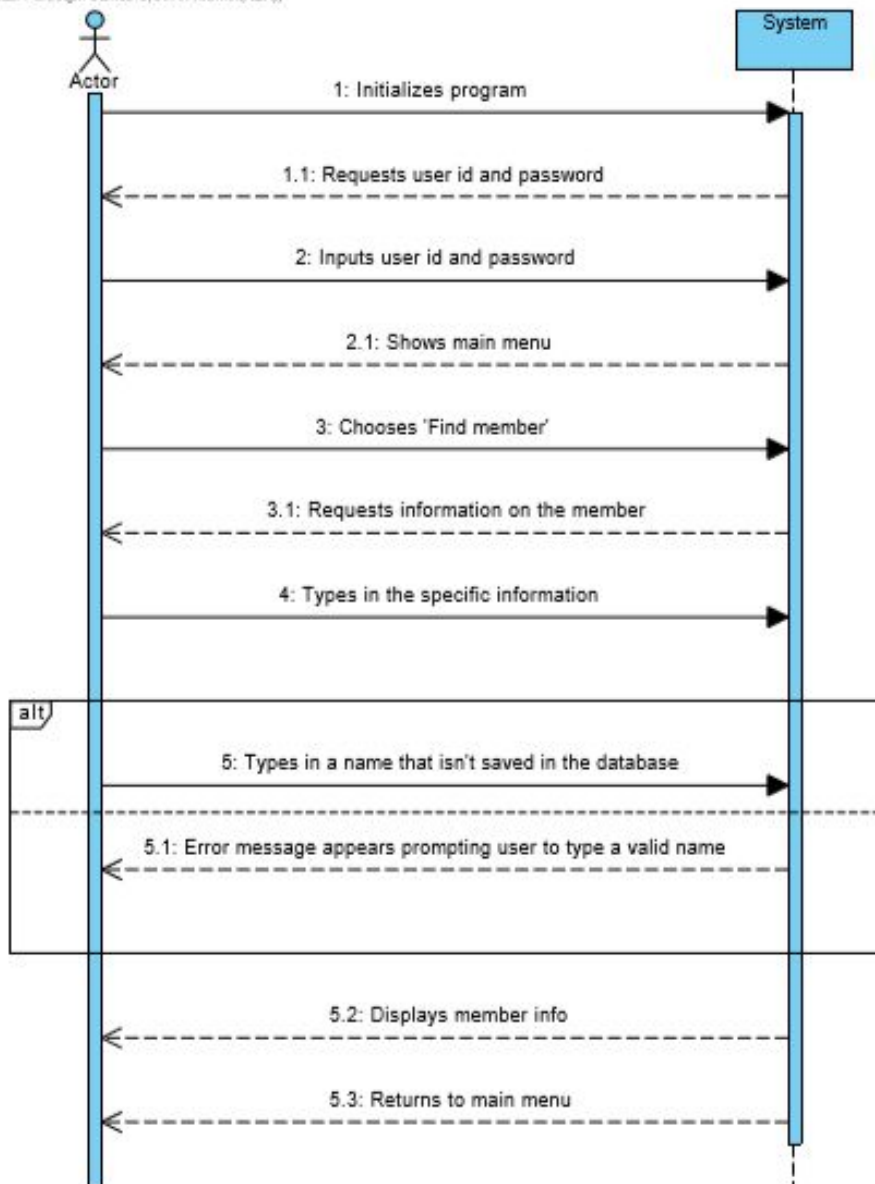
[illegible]

Actor

System

1: Initializes program

1.1: Requests user id and password

2: Inputs user id and password

2.1: Shows main menu

3: Chooses 'Find member'

3.1: Requests information on the member

4: Types in the specific information

alt

5: Types in a name that isn't saved in the database

5.1: Error message appears prompting user to type a valid name

5.2: Displays member info

5.3: Returns to main menu